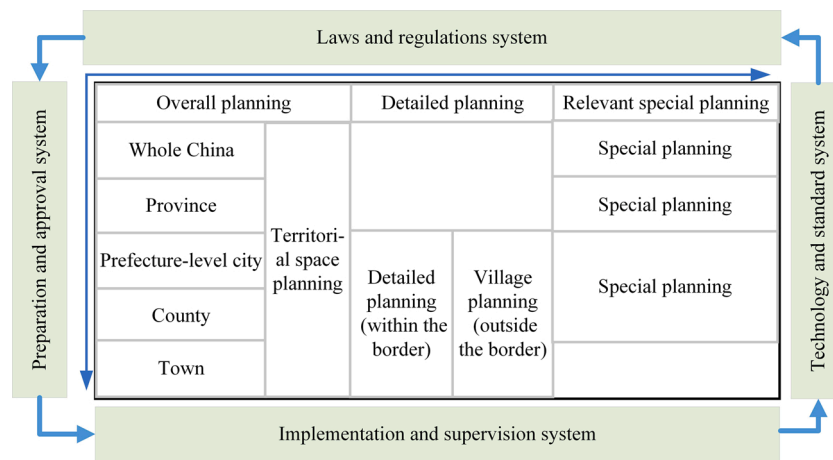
Laws and regulations system

Preparation and approval system

| Overall planning | | Detailed planning | | Relevant special planning |
|---|---|---|---|---|
| Whole China | Territorial space planning | | | Special planning |
| Province | | | | Special planning |
| Prefecture-level city | | Detailed planning (within the border) | Village planning (outside the border) | Special planning |
| County | | | | |
| Town | | | | |

Technology and standard system

Implementation and supervision system